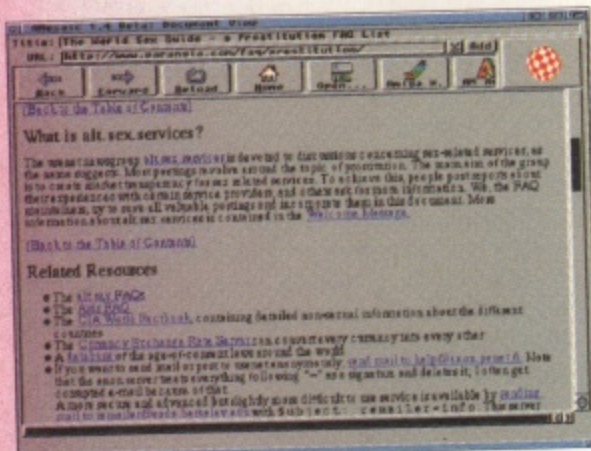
AMosaic 1.4 Beta: Document View

Title: The World Sex Guide - a Prostitution FAQ List

URL: http://www.paranoia.com/faq/prostitution/

Add

Back Forward Reload Home Open... Write M...

(Back to the Table of Contents)

What is alt.sex.services?

The usenet newsgroup alt.sex.services is devoted to discussions concerning sex-related services, as the name suggests. Most postings revolve around the topic of prostitution. The main aim of the group is to create similar transparency for sex related services. To achieve this, people post reports about their experiences with certain service providers, and others ask for more information. We, the FAQ maintainers, try to save all valuable postings and incorporate them in this document. More information about alt.sex.services is contained in the Welcome Message.

(Back to the Table of Contents)

Related Resources

The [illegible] FAQs
The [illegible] FAQ
The CIA World Factbook, containing detailed and general information about the different countries.
The Currency Exchange Rate Service to convert every currency into every other.
A list of the age-of-consent laws around the world.
If you want to send mail or post to usenet anonymously, send mail to help@anon.penet.fi. Note that the anon server treats everything following "--" as a signature and deletes it, so often get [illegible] e-mail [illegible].
A more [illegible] but slightly more difficult to use service is available by sending mail to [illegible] with Subject: remailer-info. The server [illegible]